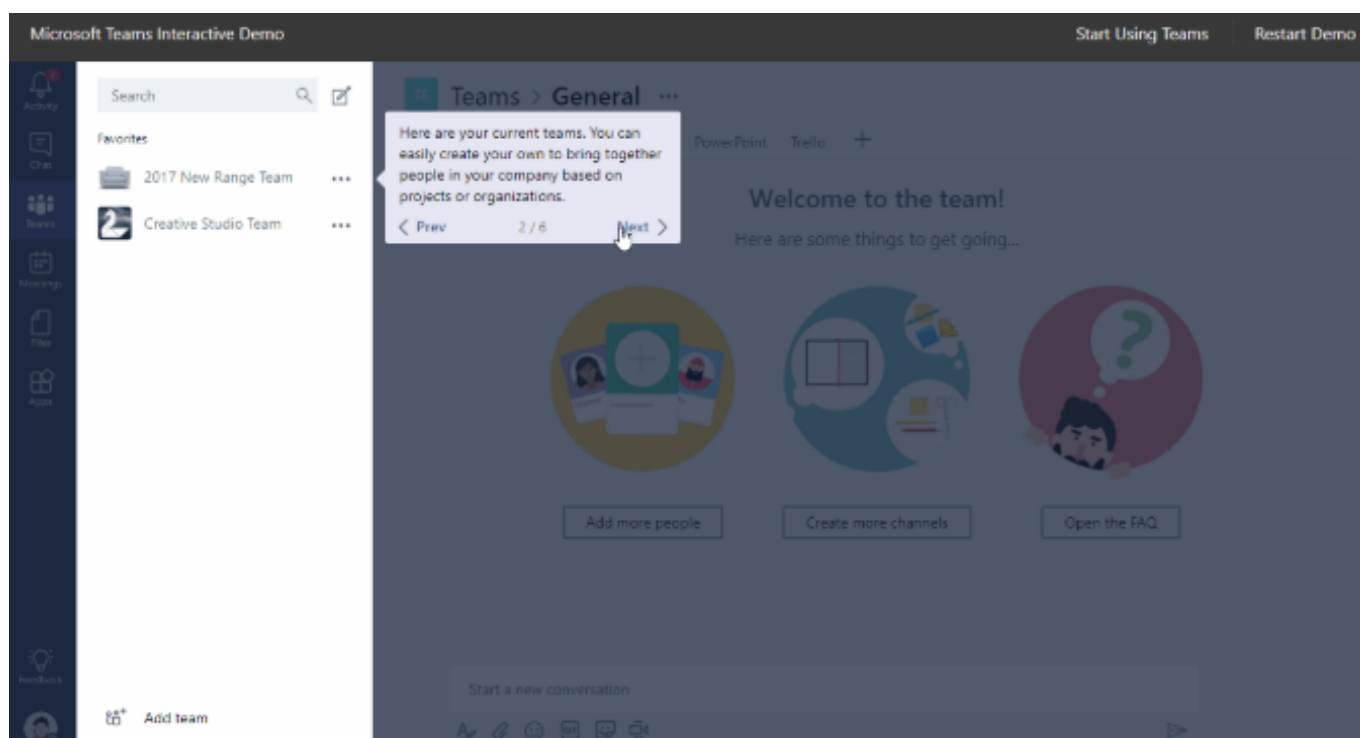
Microsoft Teams Interactive Demo

Start Using Teams

Restart Demo

Activity

Chat

Teams

Meetings

Files

Apps

Feedback

Search

Favorites

2017 New Range Team ...

Creative Studio Team ...

Add team

Teams > General ...

PowerPoint Trello +

Here are your current teams. You can easily create your own to bring together people in your company based on projects or organizations.

< Prev 2 / 6 Next >

Welcome to the team!

Here are some things to get going...

Add more people

Create more channels

Open the FAQ

Start a new conversation